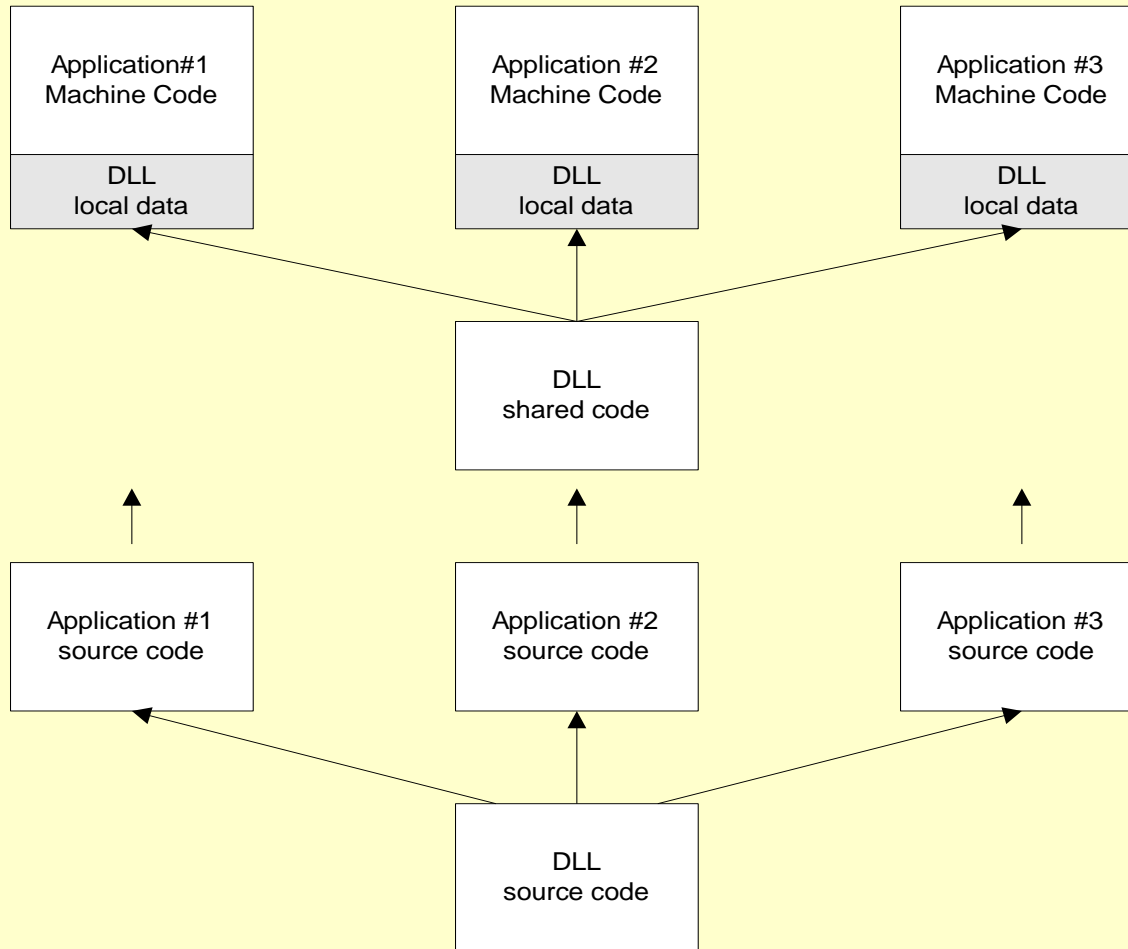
Application#1
Machine Code

DLL
local data

Application #2
Machine Code

DLL
local data

Application #3
Machine Code

DLL
local data

DLL
shared code

Application #1
source code

Application #2
source code

Application #3
source code

DLL
source code